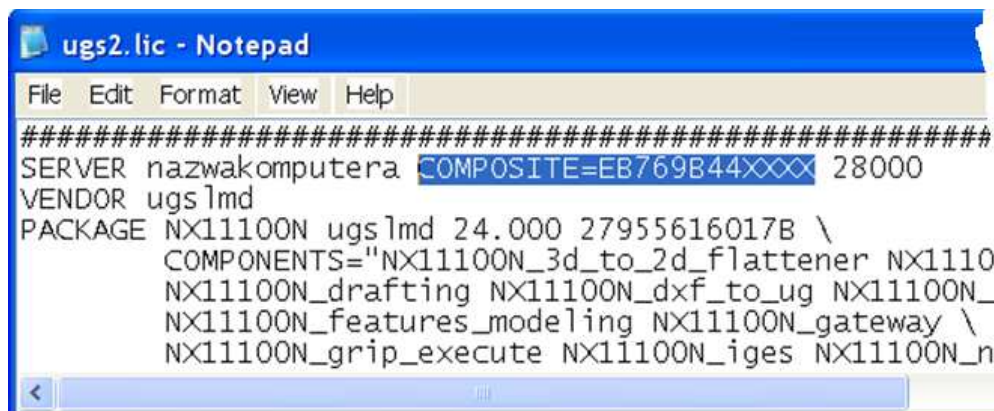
ugs2.lic - Notepad

File Edit Format View Help

##########################################
SERVER nazwakomputera COMPOSITE=EB769B44XXXX 28000
VENDOR ugslmd
PACKAGE NX11100N ugslmd 24.000 27955616017B \
COMPONENTS="NX11100N_3d_to_2d_flattener NX1110
NX11100N_drafting NX11100N_dxf_to_ug NX11100N_
NX11100N_features_modeling NX11100N_gateway \
NX11100N_grip_execute NX11100N_iges NX11100N_n